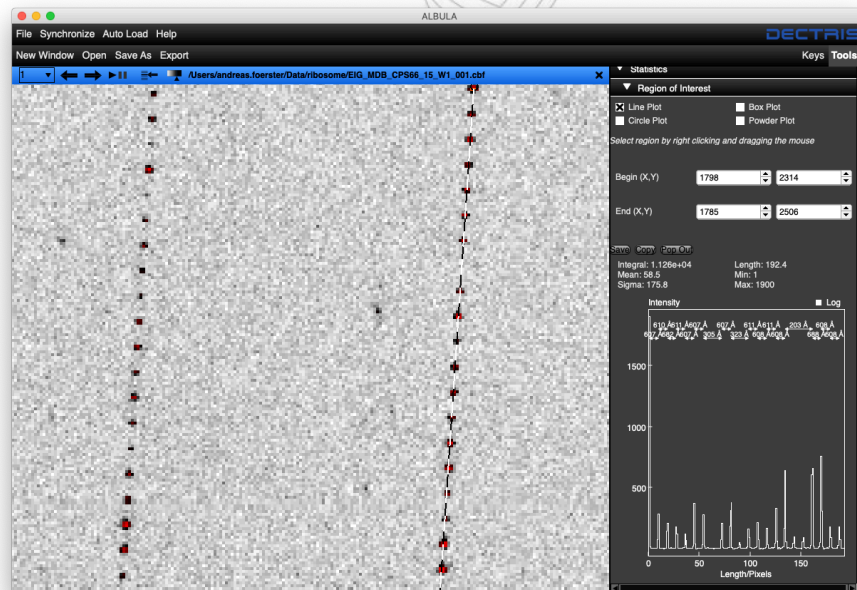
ALBULA

File Synchronize Auto Load Help

DECTRIS

New Window Open Save As Export

Keys Tools

1

/Users/andreas.foerster/Data/ribosome/EIG_MDB_CPS66_15_W1_001.cbf

Statistics

Region of Interest

Line Plot
Box Plot
Circle Plot
Powder Plot

Select region by right clicking and dragging the mouse

Begin (X,Y) 1798 2314

End (X,Y) 1785 2506

Save Copy Pop Out

Integral: 1.126e+04
Mean: 58.5
Sigma: 175.8

Length: 192.4
Min: 1
Max: 1900

Intensity

Log

610 Å611 Å607 Å 607 Å 611 Å611 Å 203 Å 608 Å
607 Å682 Å607 Å 305 Å 323 Å 608 Å608 Å 668 Å608 Å

1500

1000

500

0 50 100 150

Length/Pixels